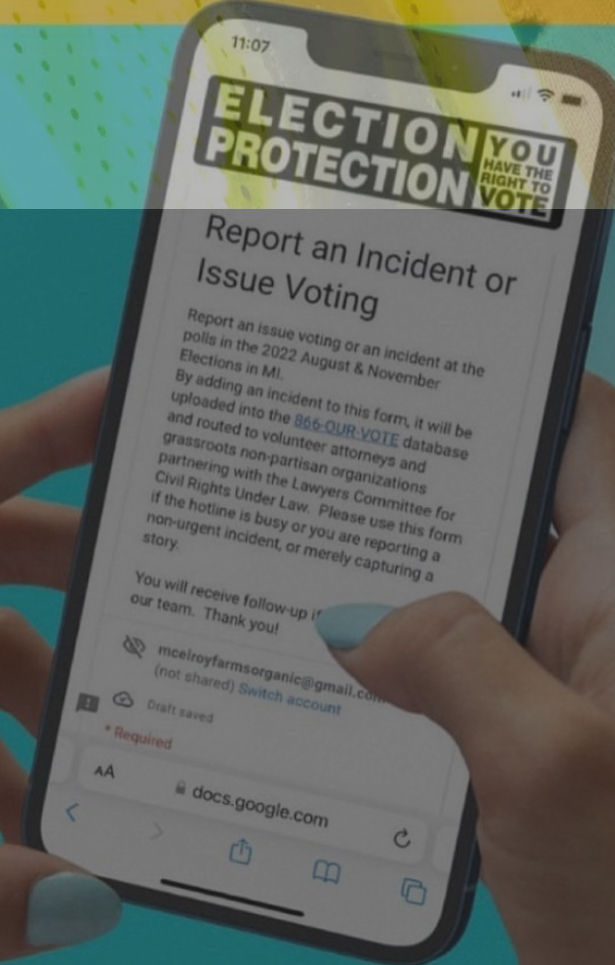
11:07

ELECTION PROTECTION YOU HAVE THE RIGHT TO VOTE

Report an Incident or Issue Voting

Report an issue voting or an incident at the polls in the 2022 August & November Elections in MI.
By adding an incident to this form, it will be uploaded into the 866-OUR-VOTE database and routed to volunteer attorneys and grassroots non-partisan organizations partnering with the Lawyers Committee for Civil Rights Under Law. Please use this form if the hotline is busy or you are reporting a non-urgent incident, or merely capturing a story.

You will receive follow-up i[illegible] our team. Thank you!

mcelroyfarmsorganic@gmail.co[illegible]
(not shared) Switch account

Draft saved

* Required

AA docs.google.com